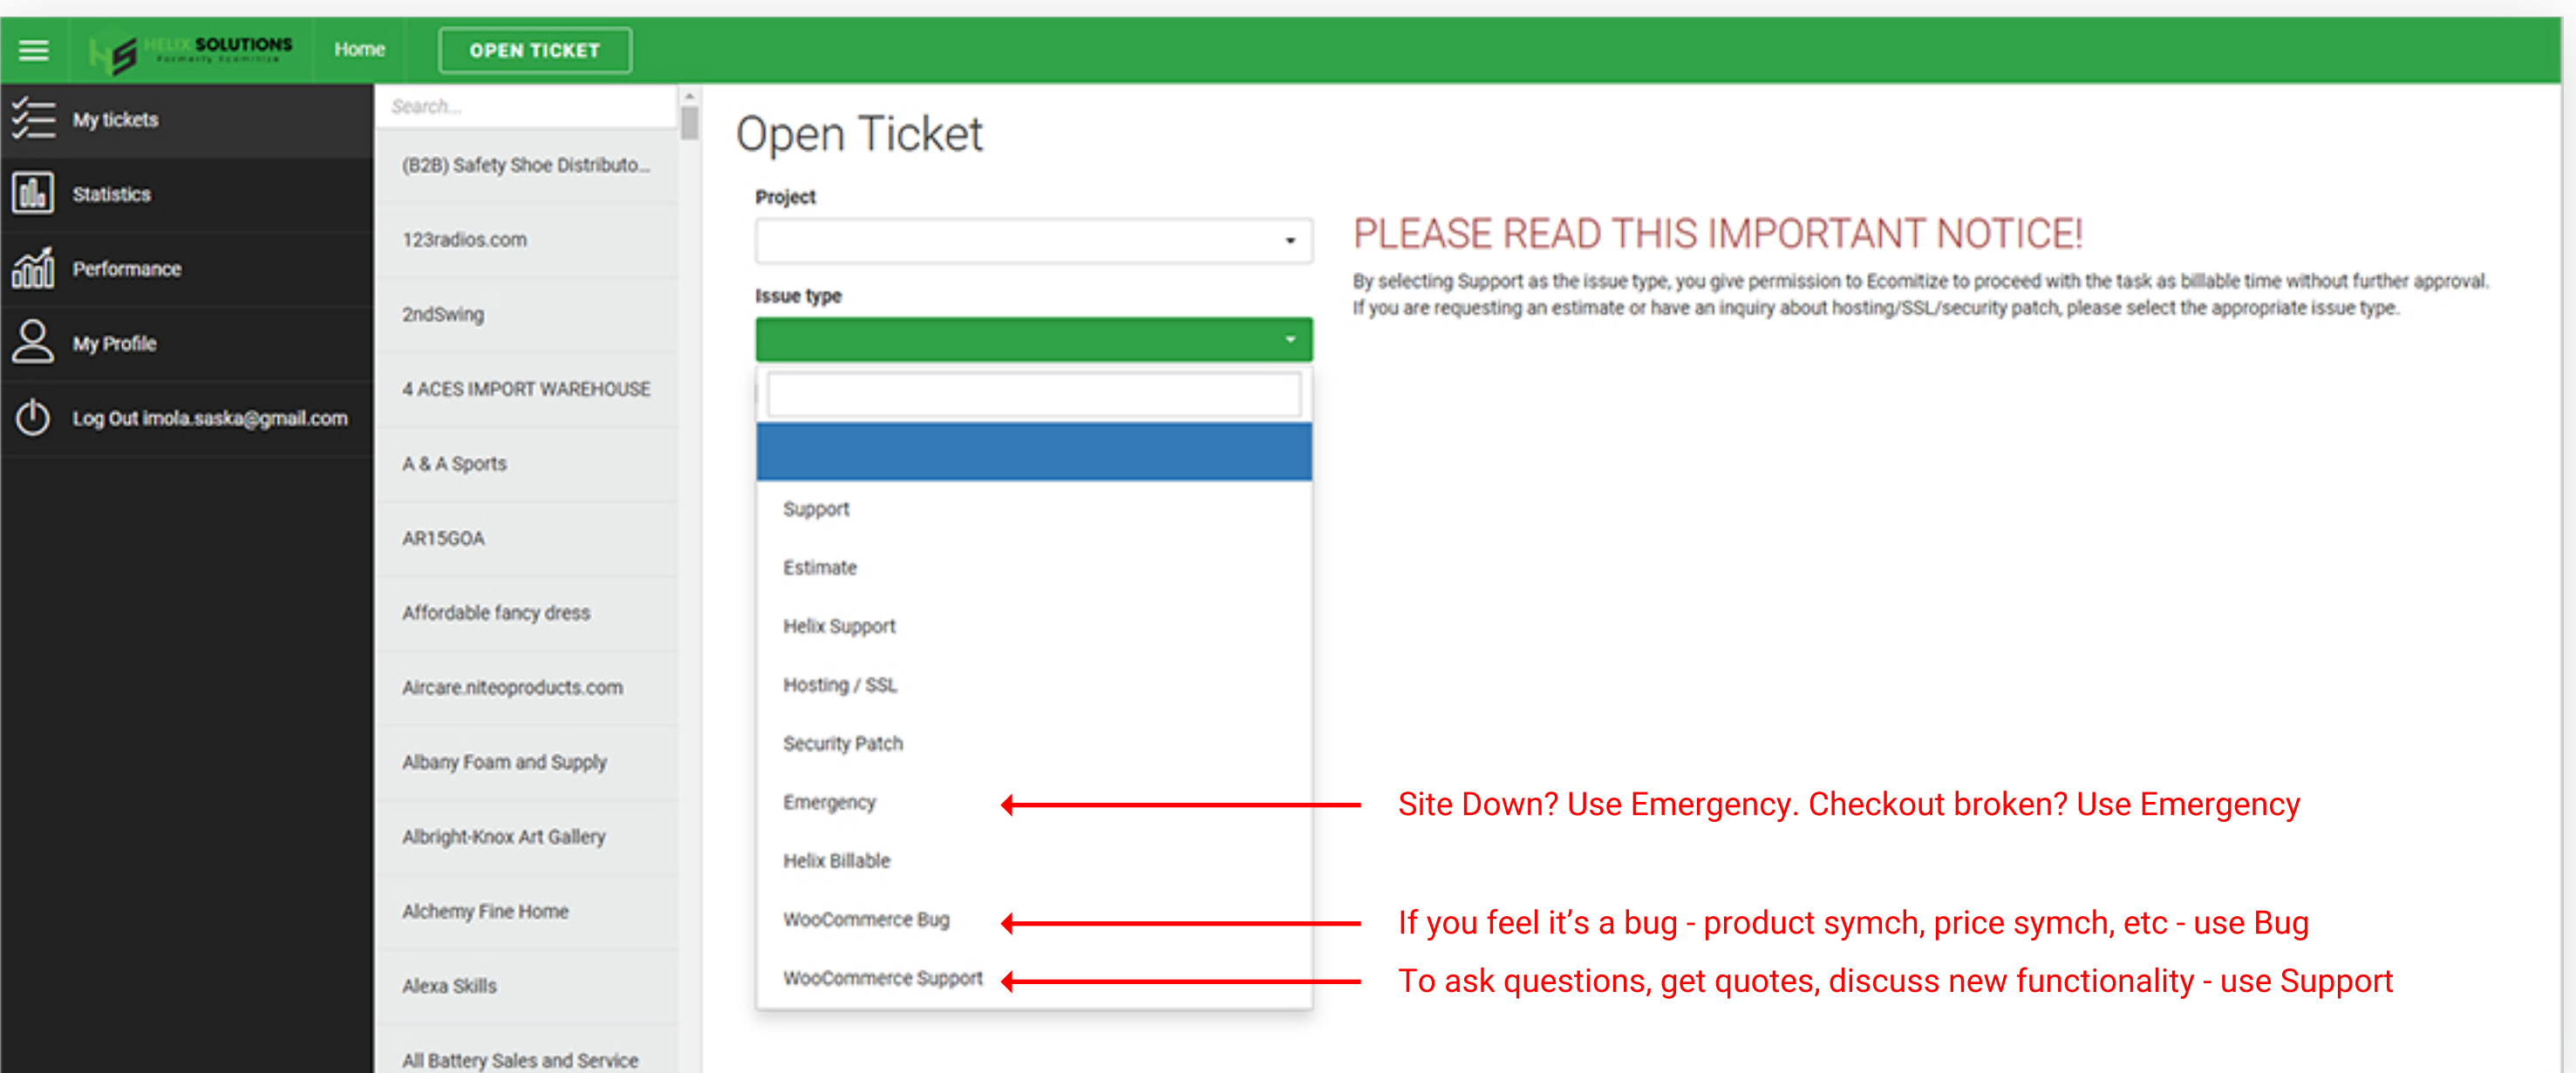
HELIX SOLUTIONS
Formerly Ecomitize

Home

OPEN TICKET

My tickets

Statistics

Performance

My Profile

Log Out imola.saska@gmail.com

Search...

(B2B) Safety Shoe Distributo...

123radios.com

2ndSwing

4 ACES IMPORT WAREHOUSE

A & A Sports

AR15GOA

Affordable fancy dress

Aircare.niteoproducts.com

Albany Foam and Supply

Albright-Knox Art Gallery

Alchemy Fine Home

Alexa Skills

All Battery Sales and Service

Open Ticket

Project

Issue type

Support

Estimate

Helix Support

Hosting / SSL

Security Patch

Emergency

Helix Billable

WooCommerce Bug

WooCommerce Support

PLEASE READ THIS IMPORTANT NOTICE!

By selecting Support as the issue type, you give permission to Ecomitize to proceed with the task as billable time without further approval. If you are requesting an estimate or have an inquiry about hosting/SSL/security patch, please select the appropriate issue type.

Site Down? Use Emergency. Checkout broken? Use Emergency

If you feel it's a bug - product symch, price symch, etc - use Bug

To ask questions, get quotes, discuss new functionality - use Support